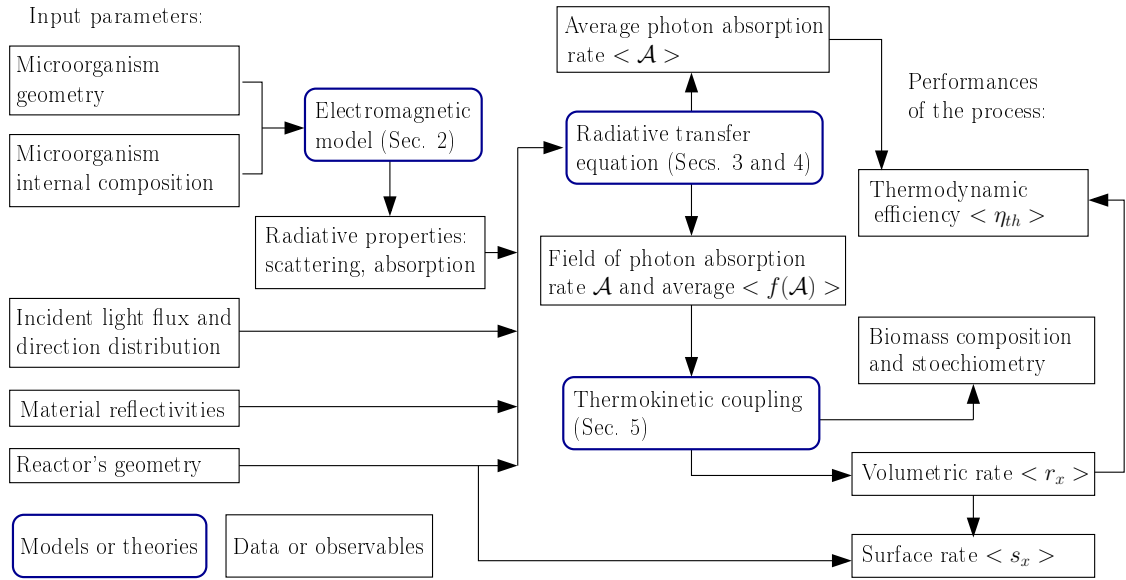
Input parameters:

Microorganism geometry

Microorganism internal composition

Electromagnetic model (Sec. 2)

Radiative properties: scattering, absorption

Incident light flux and direction distribution

Material reflectivities

Reactor's geometry

Average photon absorption rate $< \mathcal{A} >$

Radiative transfer equation (Secs. 3 and 4)

Field of photon absorption rate $\mathcal{A}$ and average $< f(\mathcal{A}) >$

Thermokinetic coupling (Sec. 5)

Performances of the process:

Thermodynamic efficiency $< \eta_{th} >$

Biomass composition and stoechiometry

Volumetric rate $< r_x >$

Surface rate $< s_x >$

Models or theories

Data or observables